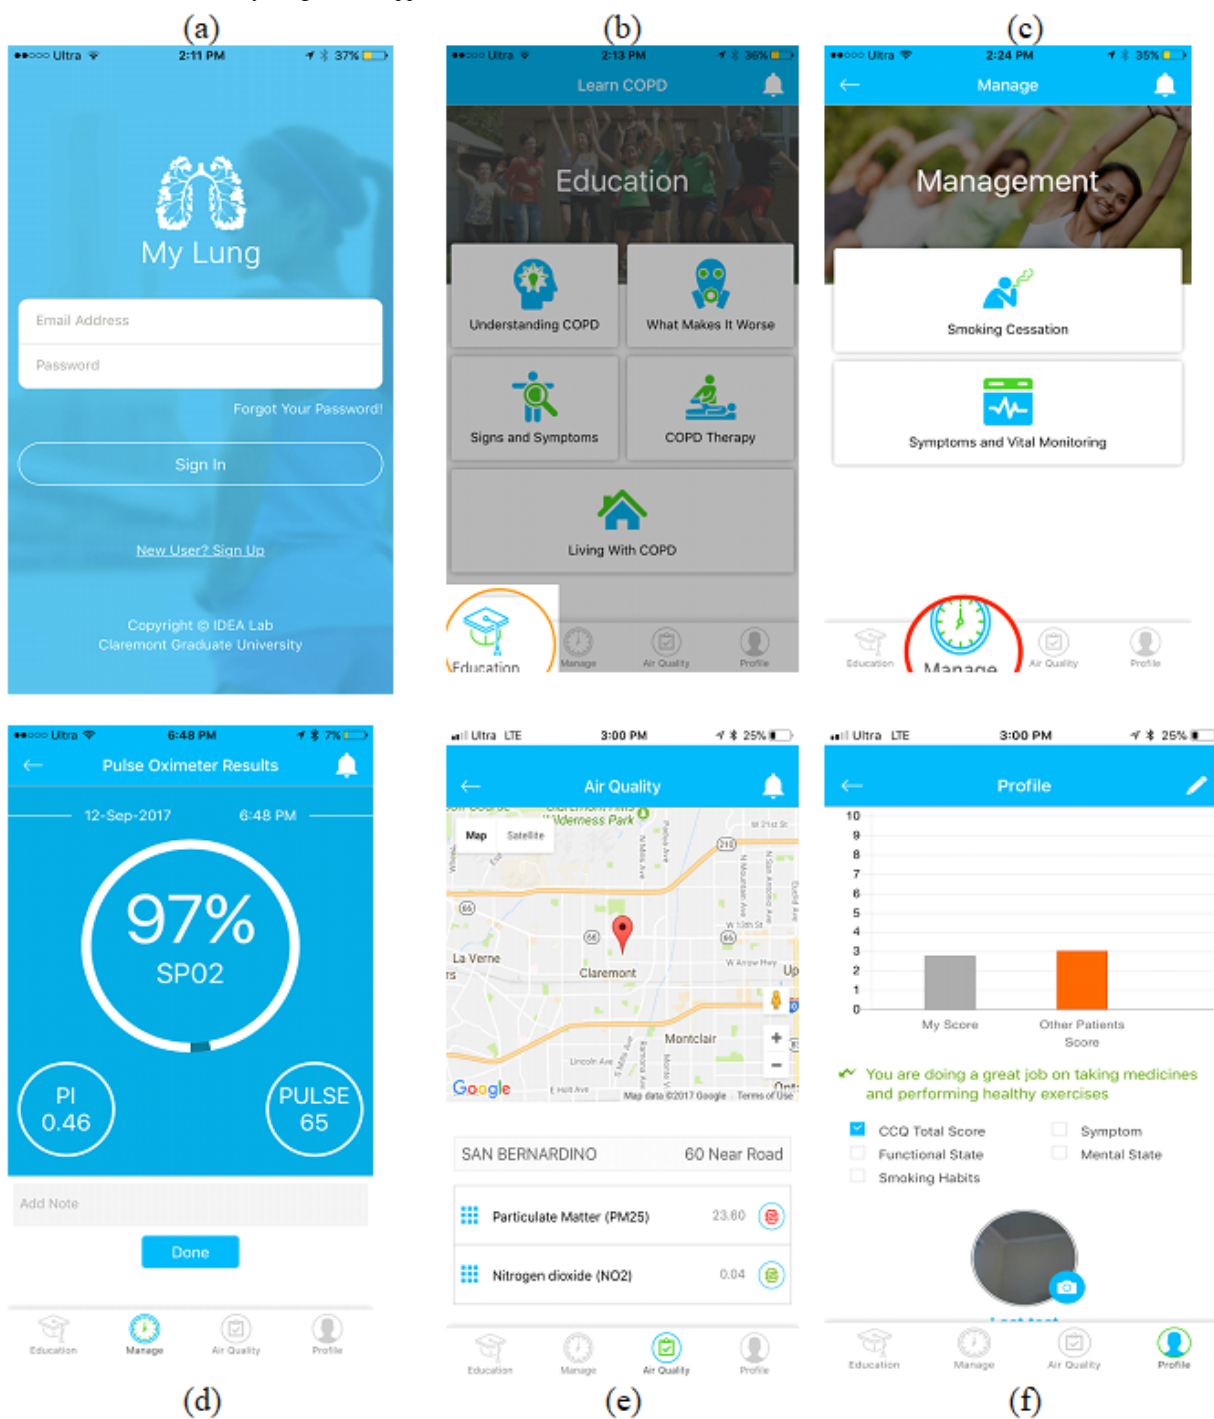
(a)

●●○○○ Ultra 2:11 PM 37%

My Lung

Email Address

Password

Forgot Your Password!

Sign In

New User? Sign Up

Copyright © IDEA Lab
Claremont Graduate University

(b)

●●○○○ Ultra 2:13 PM 36%

Learn COPD

Education

Understanding COPD

What Makes It Worse

Signs and Symptoms

COPD Therapy

Living With COPD

Education Manage Air Quality Profile

(c)

●●○○○ Ultra 2:24 PM 35%

Manage

Management

Smoking Cessation

Symptoms and Vital Monitoring

Education Manage Air Quality Profile

(d)

●●○○○ Ultra 6:48 PM 7%

Pulse Oximeter Results

12-Sep-2017 6:48 PM

97%
SP02

PI
0.46

PULSE
65

Add Note

Done

Education Manage Air Quality Profile

(e)

Ultra LTE 3:00 PM 25%

Air Quality

Map Satellite

Wilderness Park

La Verne

Claremont

Montclair

Google Map data ©2017 Google Terms of Use

SAN BERNARDINO 60 Near Road

Particulate Matter (PM25) 23.80

Nitrogen dioxide (NO2) 0.04

Education Manage Air Quality Profile

(f)

Ultra LTE 3:00 PM 25%

Profile

10
9
8
7
6
5
4
3
2
1
0

My Score Other Patients Score

You are doing a great job on taking medicines and performing healthy exercises

CCQ Total Score Symptom
Functional State Mental State
Smoking Habits

Education Manage Air Quality Profile